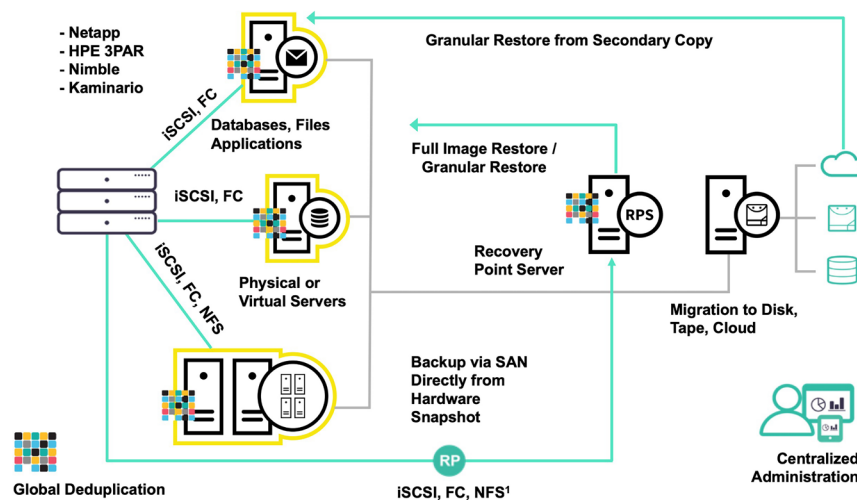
- Netapp
- HPE 3PAR
- Nimble
- Kaminario

Granular Restore from Secondary Copy

iSCSI, FC

Databases, Files Applications

Full Image Restore / Granular Restore

iSCSI, FC

RPS

Recovery Point Server

iSCSI, FC, NFS

Physical or Virtual Servers

Migration to Disk, Tape, Cloud

Backup via SAN Directly from Hardware Snapshot

RP

Global Deduplication

iSCSI, FC, NFS$^1$

Centralized Administration